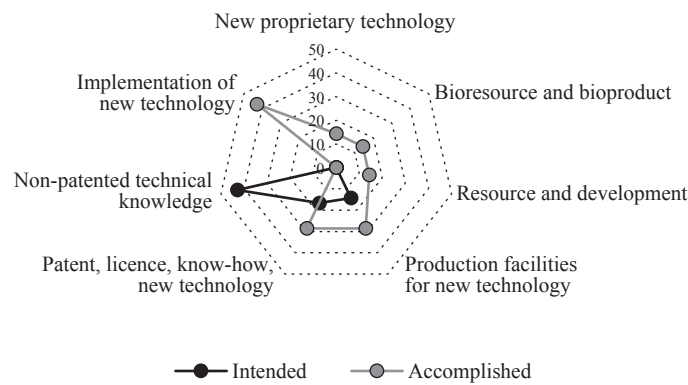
New proprietary technology

50
40
30
20
10
0

Bioresource and bioproduct

Resource and development

Production facilities for new technology

Patent, licence, know-how, new technology

Non-patented technical knowledge

Implementation of new technology

Intended
Accomplished